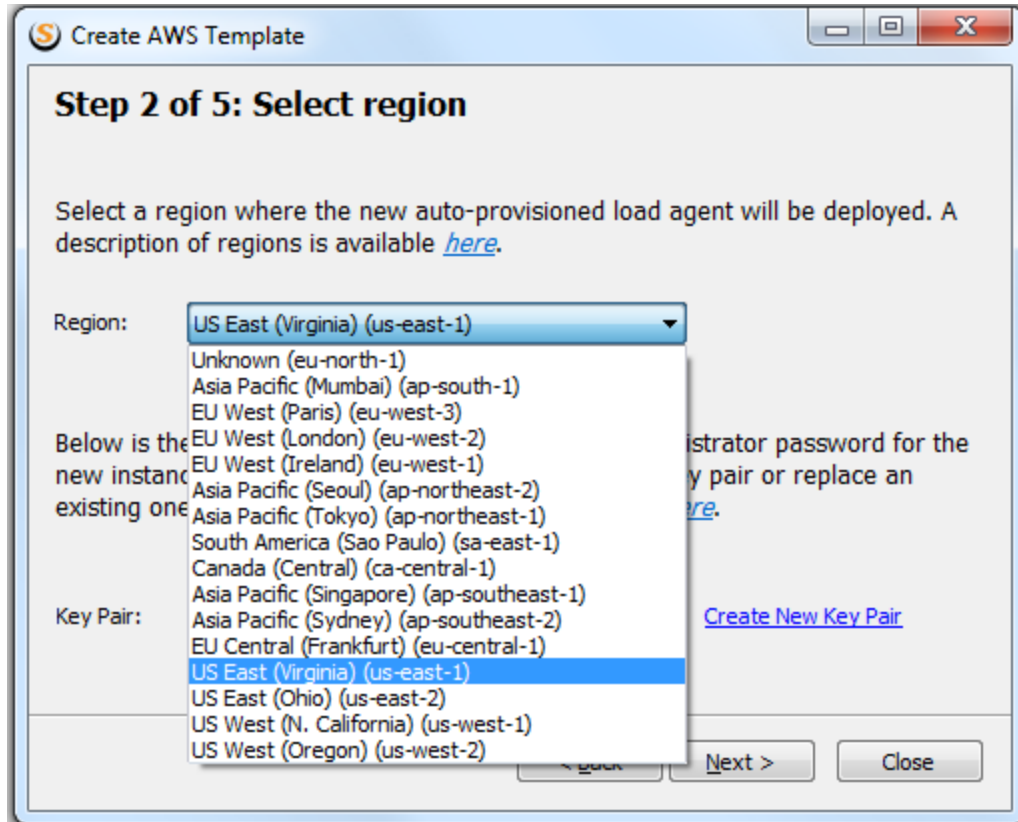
Create AWS Template

Step 2 of 5: Select region

Select a region where the new auto-provisioned load agent will be deployed. A description of regions is available here.

Region: US East (Virginia) (us-east-1)

Unknown (eu-north-1)
Asia Pacific (Mumbai) (ap-south-1)
EU West (Paris) (eu-west-3)
EU West (London) (eu-west-2)
EU West (Ireland) (eu-west-1)
Asia Pacific (Seoul) (ap-northeast-2)
Asia Pacific (Tokyo) (ap-northeast-1)
South America (Sao Paulo) (sa-east-1)
Canada (Central) (ca-central-1)
Asia Pacific (Singapore) (ap-southeast-1)
Asia Pacific (Sydney) (ap-southeast-2)
EU Central (Frankfurt) (eu-central-1)
US East (Virginia) (us-east-1)
US East (Ohio) (us-east-2)
US West (N. California) (us-west-1)
US West (Oregon) (us-west-2)

Below is the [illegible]istrator password for the new instanc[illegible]y pair or replace an existing one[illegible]ere.

Key Pair: Create New Key Pair

< Back Next > Close